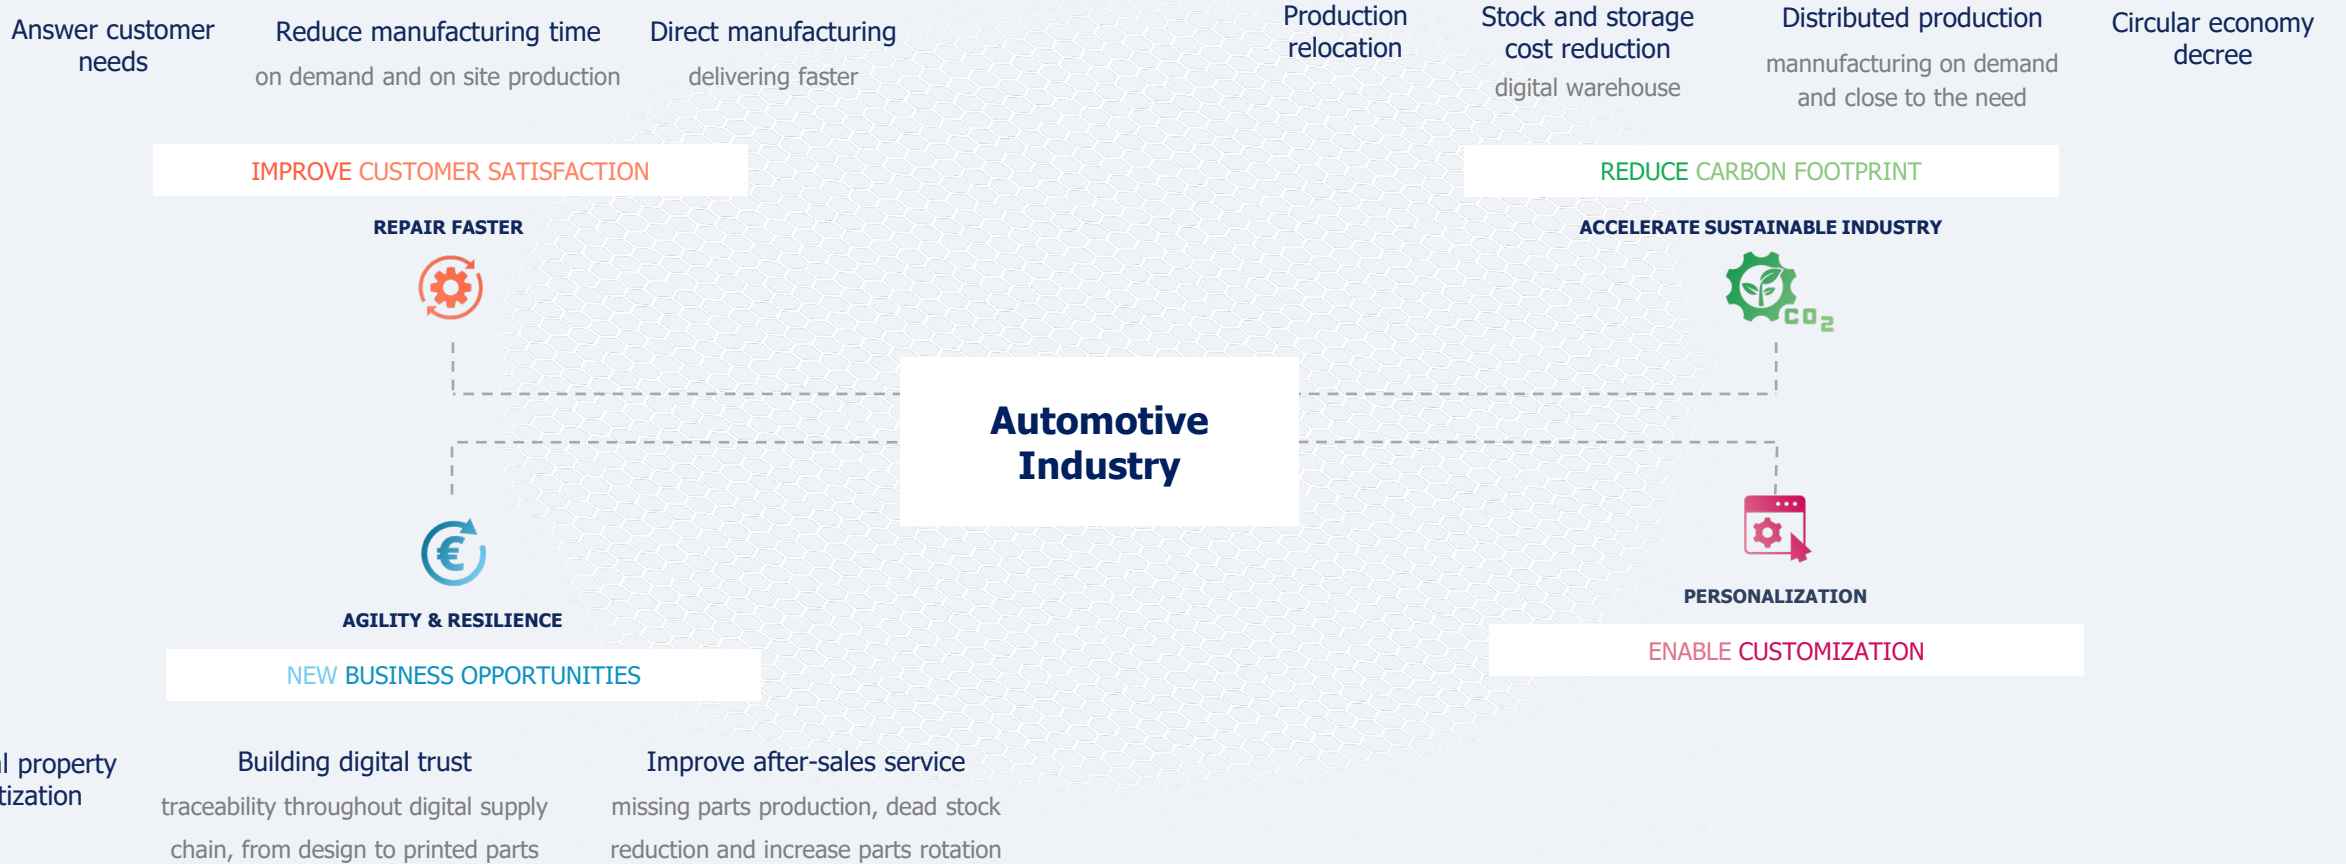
Answer customer needs

Reduce manufacturing time
on demand and on site production

Direct manufacturing
delivering faster

Production relocation

Stock and storage cost reduction
digital warehouse

Distributed production
mannufacturing on demand and close to the need

Circular economy decree

IMPROVE CUSTOMER SATISFACTION

REPAIR FASTER

REDUCE CARBON FOOTPRINT

ACCELERATE SUSTAINABLE INDUSTRY

$CO_2$

Automotive Industry

AGILITY & RESILIENCE

NEW BUSINESS OPPORTUNITIES

PERSONALIZATION

ENABLE CUSTOMIZATION

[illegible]l property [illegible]tization

Building digital trust
traceability throughout digital supply chain, from design to printed parts

Improve after-sales service
missing parts production, dead stock reduction and increase parts rotation